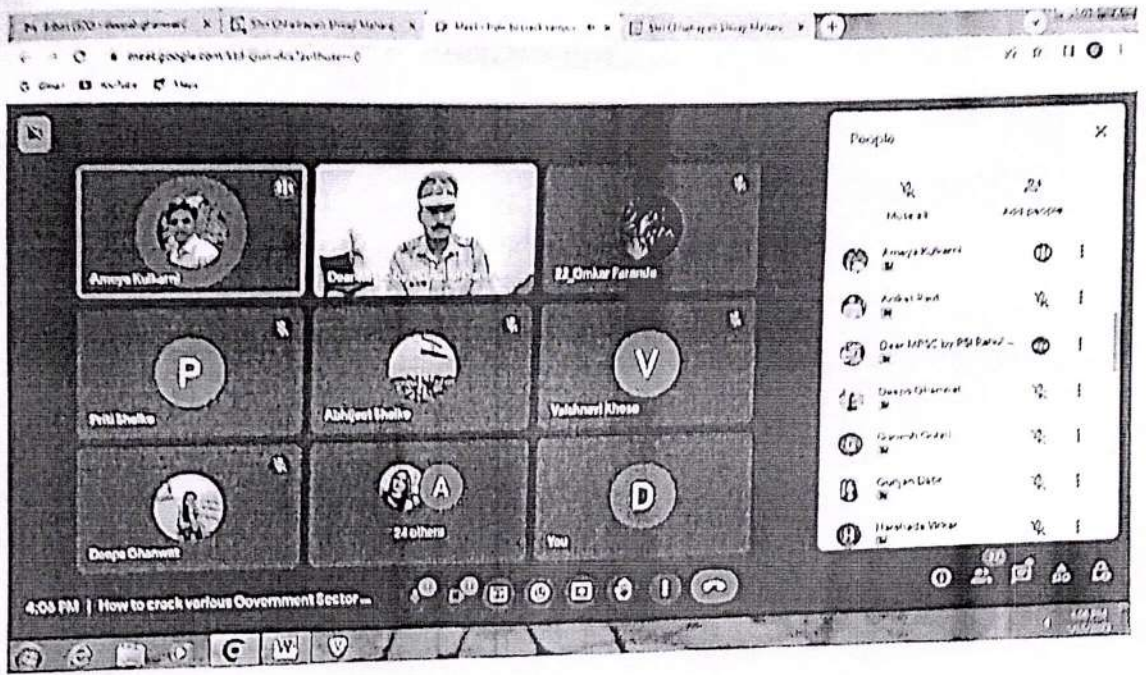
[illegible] | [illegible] | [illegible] | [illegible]

meet.google.com/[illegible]

People

Mute all

Add people

Amaya Kulkarni

Aniket Raut

Dear MPSC by PSI Rahul ...

Deepa Ghanwat

Ganesh Gulani

Gunjan Date

Harshada Virkar

Ameya Kulkarni

Dear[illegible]

RJ_Omkar Paranjle

P

Priti Shelke

Abhijeet Shelke

V

Vaishnavi Khose

Deepa Ghanwat

A

24 others

D

You

4:06 PM | How to crack various Government Sector ...